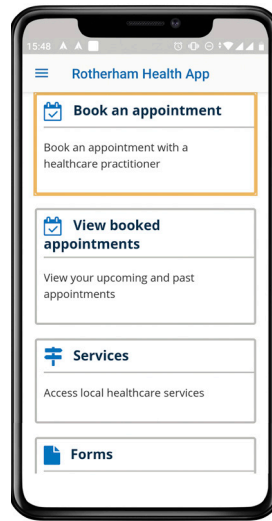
15:48

Rotherham Health App

Book an appointment

Book an appointment with a healthcare practitioner

View booked appointments

View your upcoming and past appointments

Services

Access local healthcare services

Forms